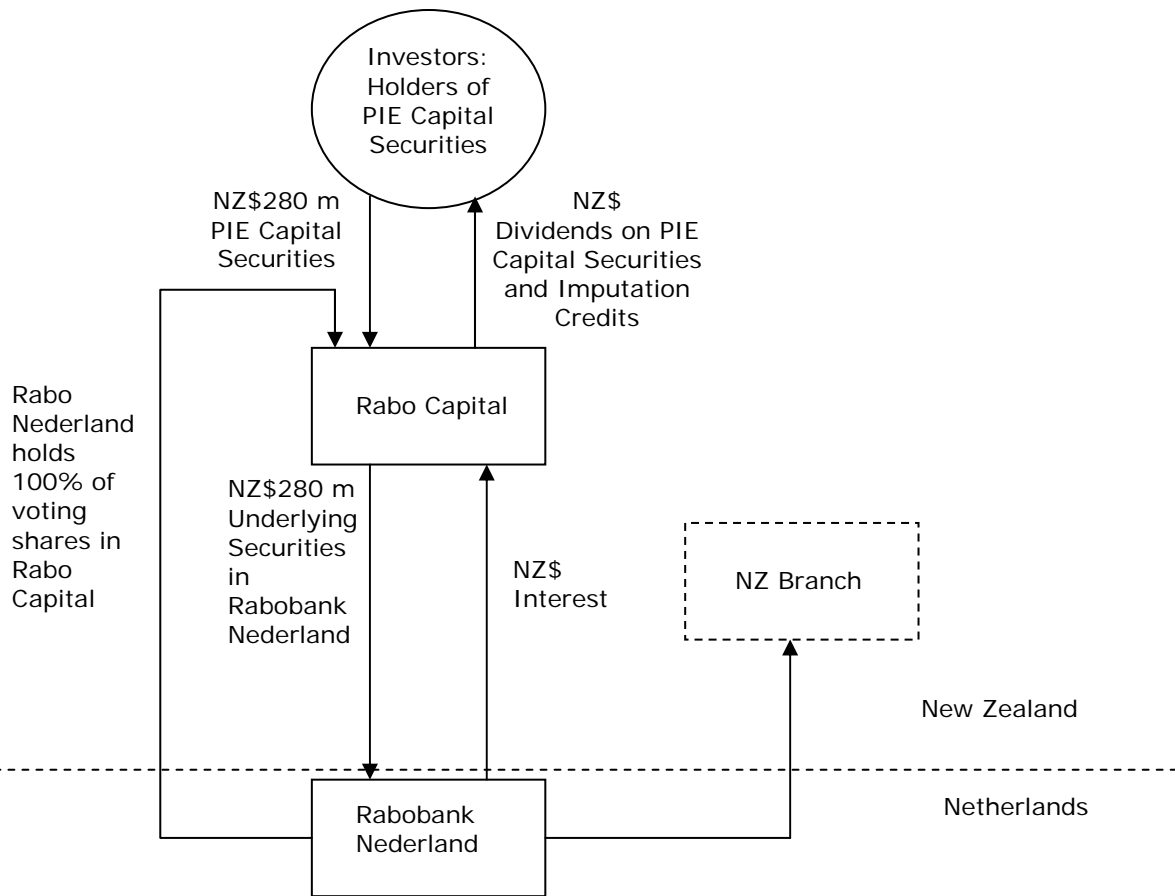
Investors: Holders of PIE Capital Securities

NZ$280 m PIE Capital Securities

NZ$ Dividends on PIE Capital Securities and Imputation Credits

Rabo Nederland holds 100% of voting shares in Rabo Capital

Rabo Capital

NZ$280 m Underlying Securities in Rabobank Nederland

NZ$ Interest

NZ Branch

New Zealand

Netherlands

Rabobank Nederland